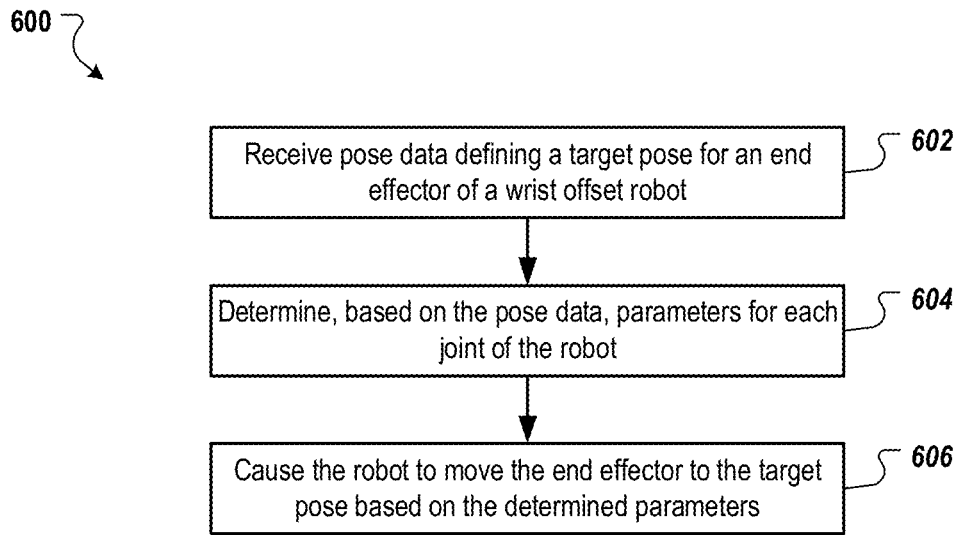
600

Receive pose data defining a target pose for an end effector of a wrist offset robot

602

Determine, based on the pose data, parameters for each joint of the robot

604

Cause the robot to move the end effector to the target pose based on the determined parameters

606